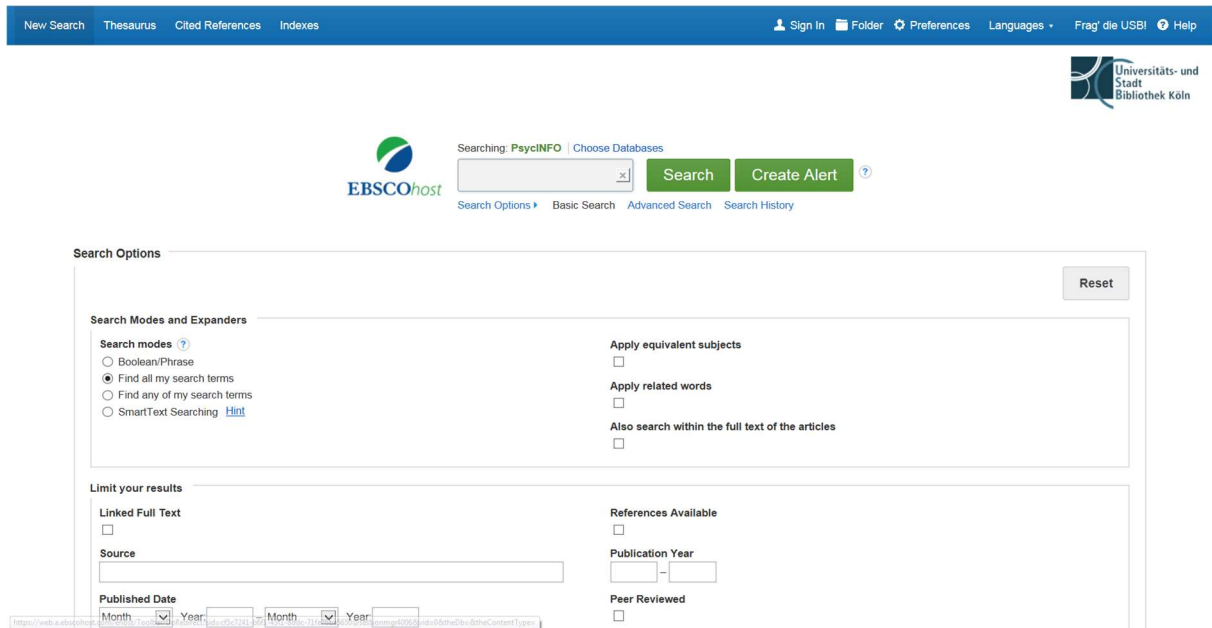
New Search Thesaurus Cited References Indexes

Sign In Folder Preferences Languages Frag' die USB! Help

Universitäts- und Stadt Bibliothek Köln

EBSCOhost

Searching: PsycINFO Choose Databases

Search Create Alert ?

Search Options ▸ Basic Search Advanced Search Search History

Search Options

Reset

Search Modes and Expanders

Search modes ?
Boolean/Phrase
Find all my search terms
Find any of my search terms
SmartText Searching Hint

Apply equivalent subjects

Apply related words

Also search within the full text of the articles

Limit your results

Linked Full Text

References Available

Source

Publication Year

–

Published Date

Month Year: – Month Year:

Peer Reviewed

https://web.a.ebscohost.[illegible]